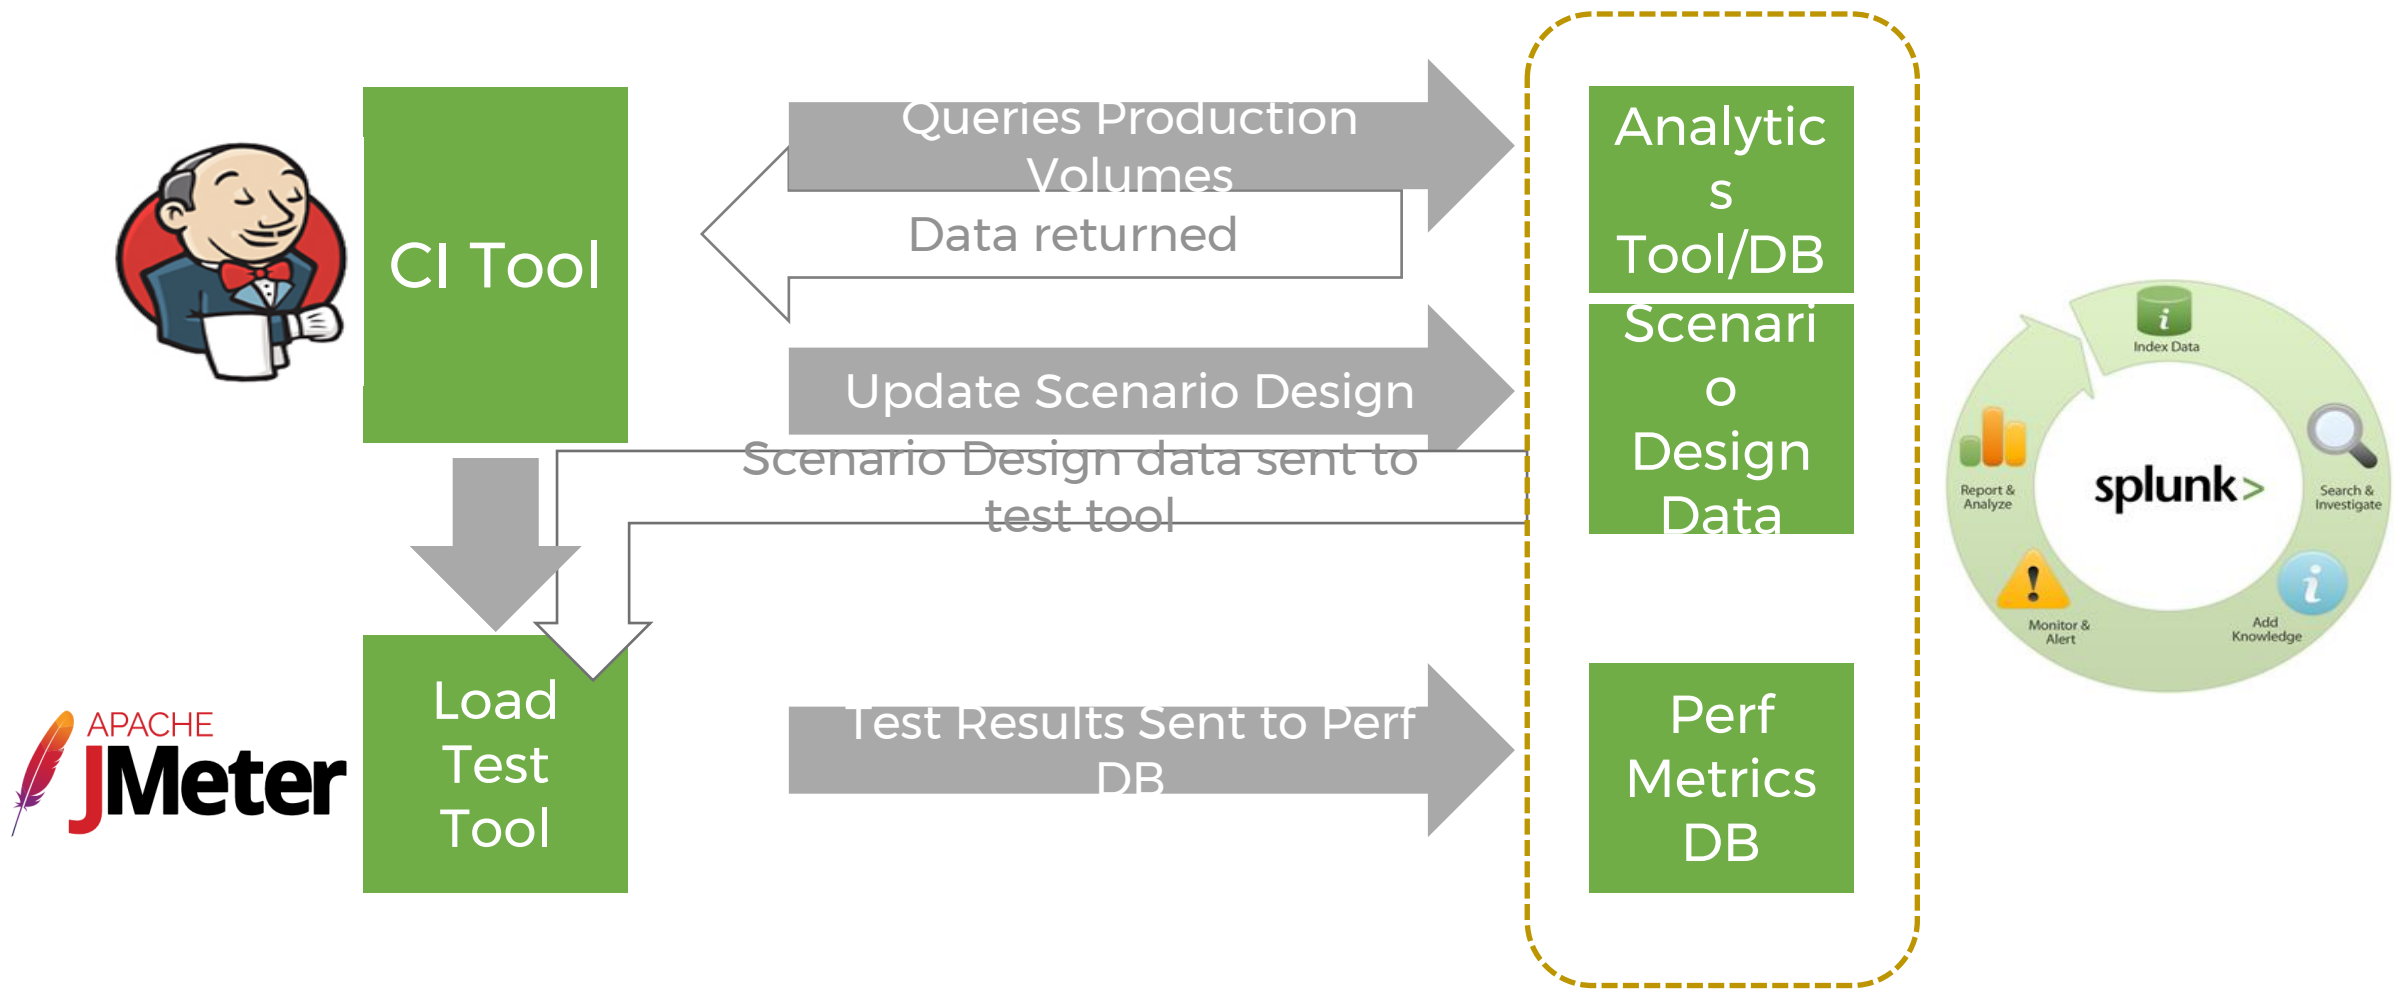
CI Tool

Queries Production Volumes

Data returned

Update Scenario Design

Scenario Design data sent to test tool

Load Test Tool

APACHE JMeter

Test Results Sent to Perf DB

Analytics Tool/DB

Scenario Design Data

Perf Metrics DB

Index Data

Report & Analyze

splunk>

Search & Investigate

Monitor & Alert

Add Knowledge